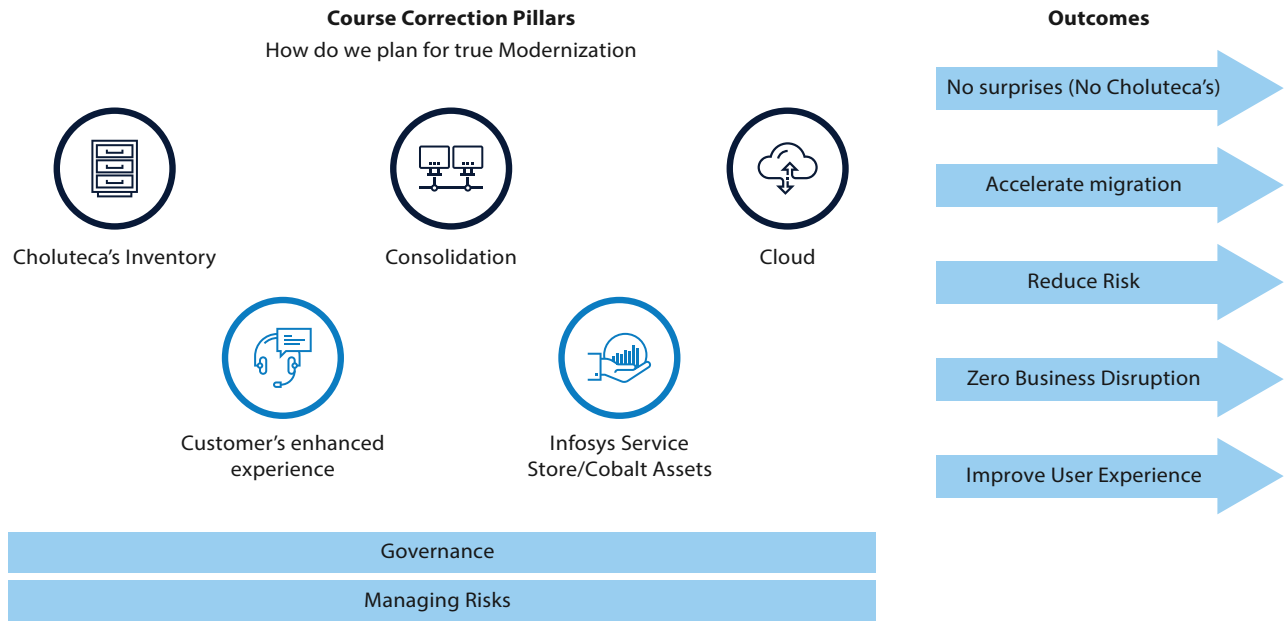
Course Correction Pillars
How do we plan for true Modernization

Outcomes

No surprises (No Choluteca's)

Accelerate migration

Reduce Risk

Zero Business Disruption

Improve User Experience

Choluteca's Inventory

Consolidation

Cloud

Customer's enhanced experience

Infosys Service Store/Cobalt Assets

Governance

Managing Risks